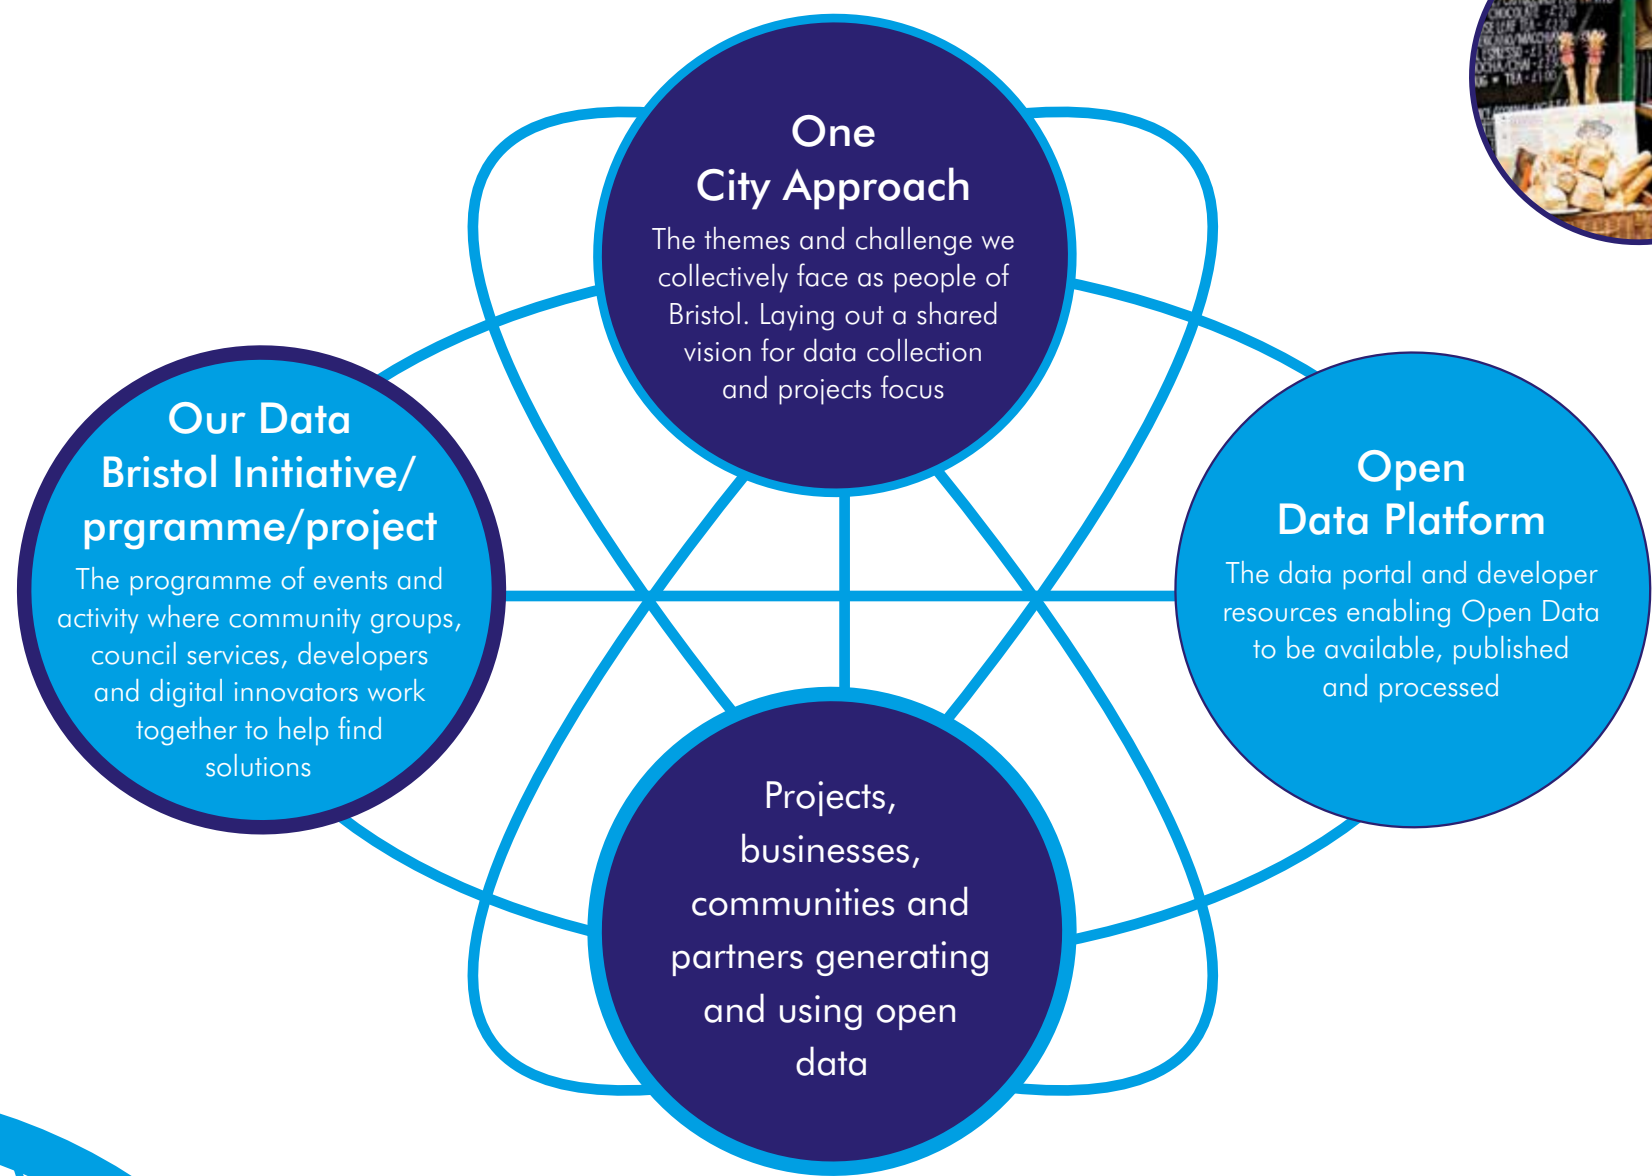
One City Approach

The themes and challenge we collectively face as people of Bristol. Laying out a shared vision for data collection and projects focus

Our Data Bristol Initiative/ prgramme/project

The programme of events and activity where community groups, council services, developers and digital innovators work together to help find solutions

Open Data Platform

The data portal and developer resources enabling Open Data to be available, published and processed

Projects, businesses, communities and partners generating and using open data